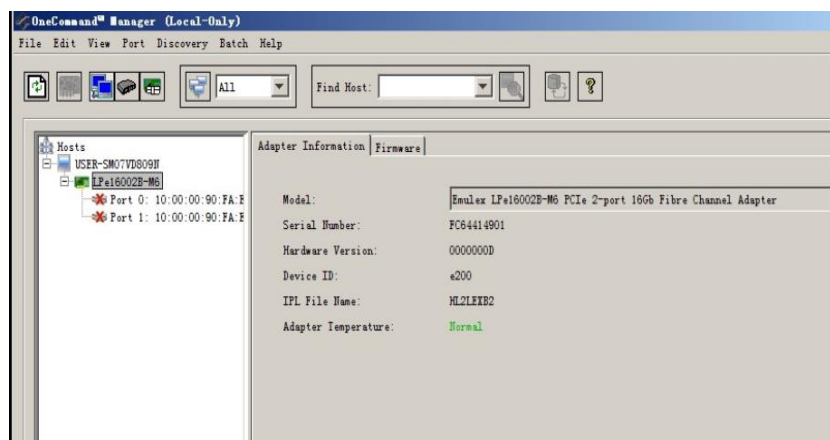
OneCommand™ Manager (Local-Only)

File Edit View Port Discovery Batch Help

All

Find Host:

Hosts
USER-SM07VD809N
LPe16002B-M6
Port 0: 10:00:00:90:FA:F
Port 1: 10:00:00:90:FA:F

Adapter Information | Firmware

Model: Emulex LPe16002B-M6 PCIe 2-port 16Gb Fibre Channel Adapter
Serial Number: FC64414901
Hardware Version: 0000000D
Device ID: e200
IPL File Name: HL2LEXB2
Adapter Temperature: Normal